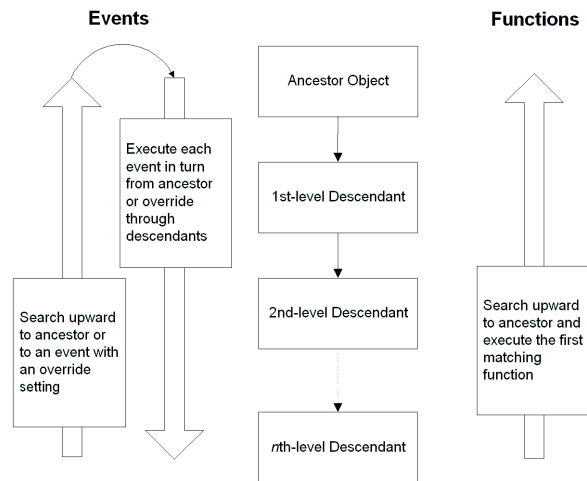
Events

Functions

Execute each event in turn from ancestor or override through descendants

Search upward to ancestor or to an event with an override setting

Ancestor Object

1st-level Descendant

2nd-level Descendant

nth-level Descendant

Search upward to ancestor and execute the first matching function